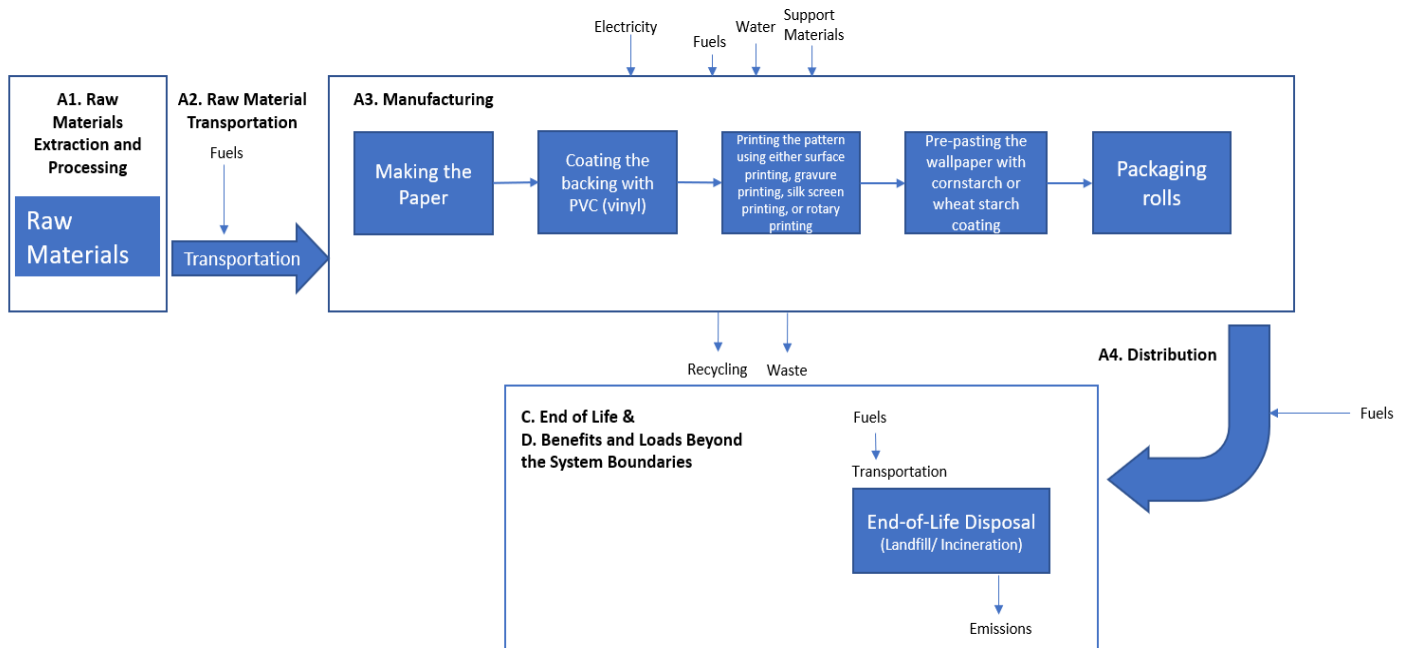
Electricity

Fuels

Water

Support Materials

A1. Raw Materials Extraction and Processing

Raw Materials

A2. Raw Material Transportation

Fuels

Transportation

A3. Manufacturing

Making the Paper

Coating the backing with PVC (vinyl)

Printing the pattern using either surface printing, gravure printing, silk screen printing, or rotary printing

Pre-pasting the wallpaper with cornstarch or wheat starch coating

Packaging rolls

Recycling

Waste

A4. Distribution

Fuels

C. End of Life &
D. Benefits and Loads Beyond the System Boundaries

Fuels

Transportation

End-of-Life Disposal (Landfill/ Incineration)

Emissions